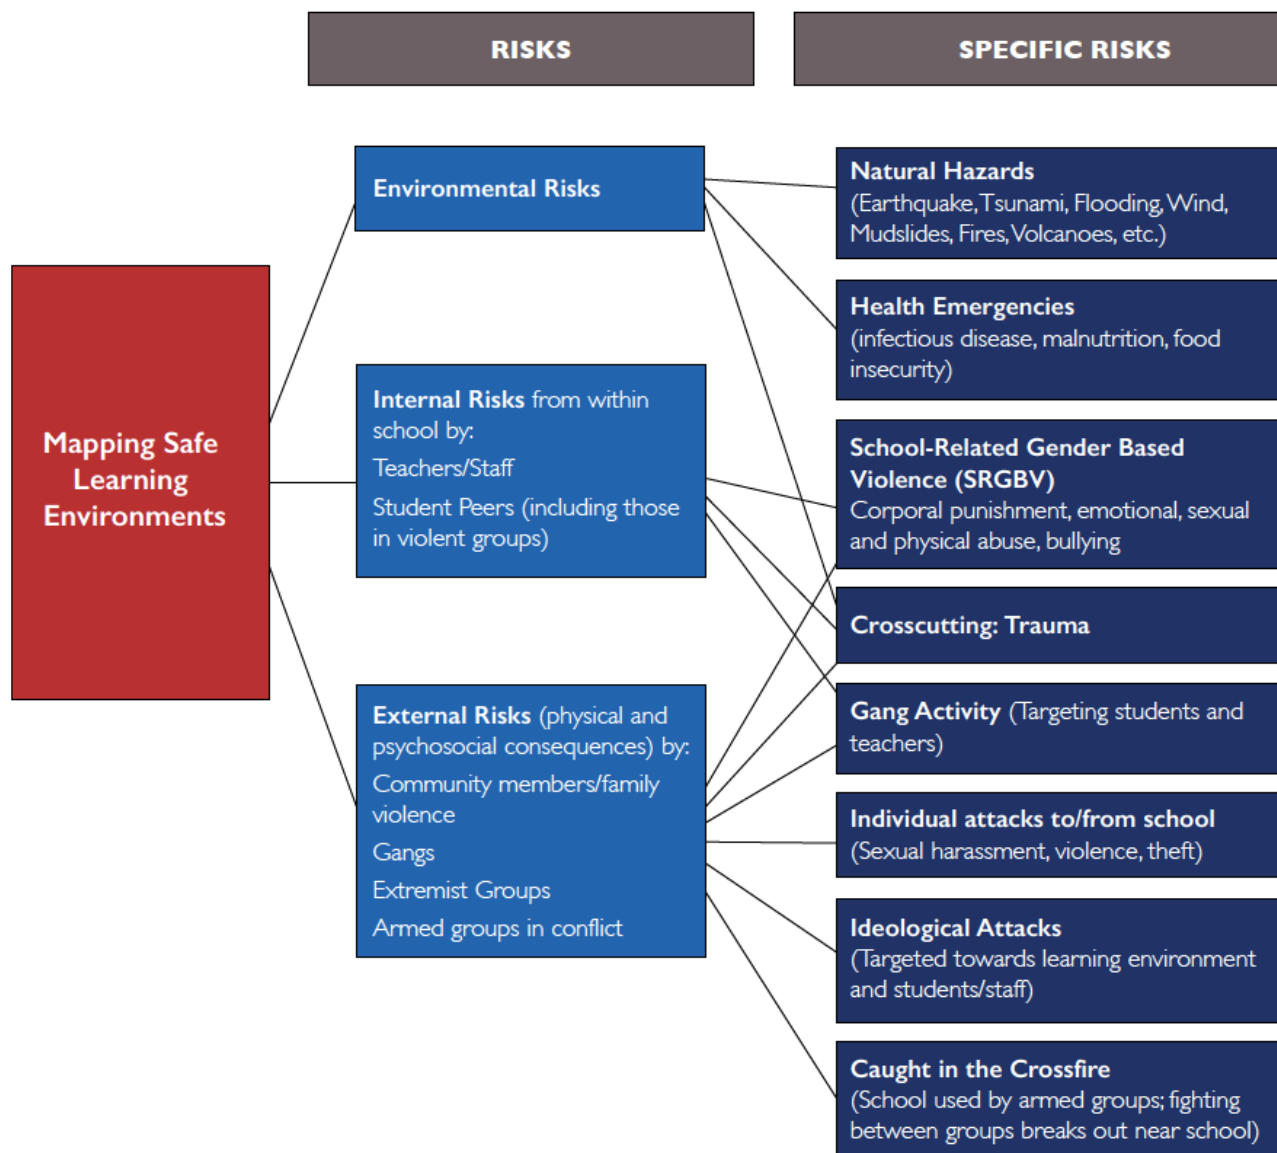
RISKS

SPECIFIC RISKS

Mapping Safe Learning Environments

Environmental Risks

Internal Risks from within school by:

Teachers/Staff

Student Peers (including those in violent groups)

External Risks (physical and psychosocial consequences) by:

Community members/family violence

Gangs

Extremist Groups

Armed groups in conflict

Natural Hazards (Earthquake, Tsunami, Flooding, Wind, Mudslides, Fires, Volcanoes, etc.)

Health Emergencies (infectious disease, malnutrition, food insecurity)

School-Related Gender Based Violence (SRGBV) Corporal punishment, emotional, sexual and physical abuse, bullying

Crosscutting: Trauma

Gang Activity (Targeting students and teachers)

Individual attacks to/from school (Sexual harassment, violence, theft)

Ideological Attacks (Targeted towards learning environment and students/staff)

Caught in the Crossfire (School used by armed groups; fighting between groups breaks out near school)